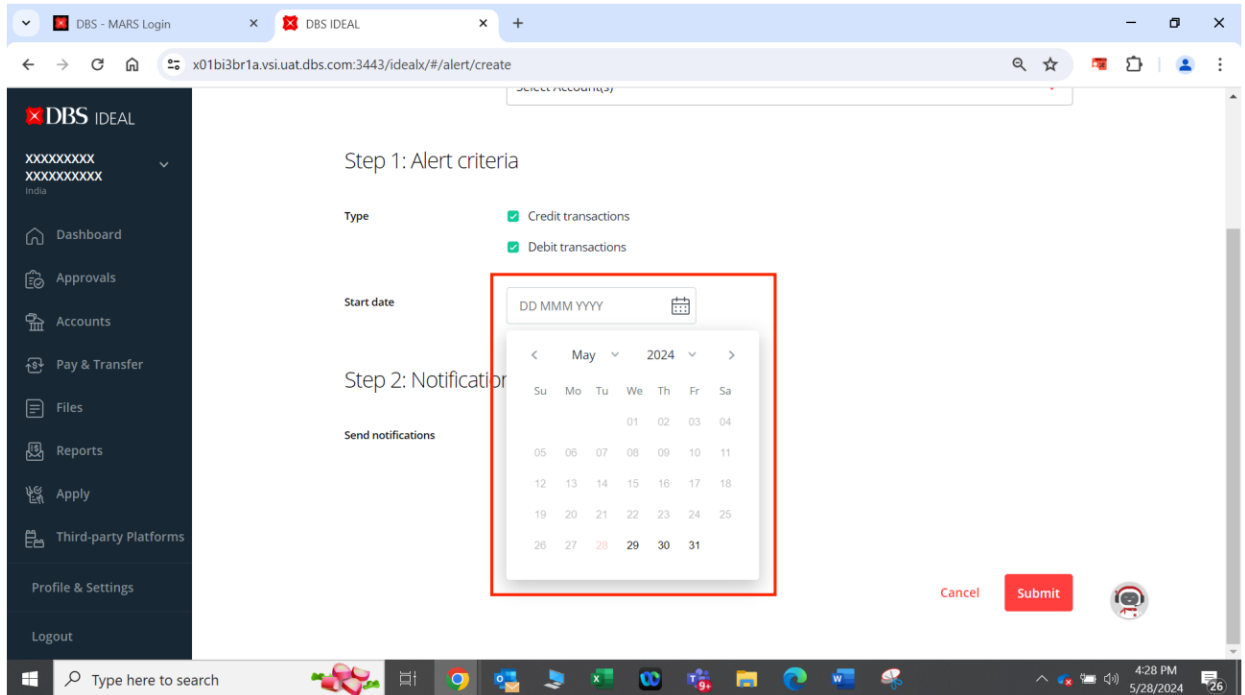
DBS - MARS Login
DBS IDEAL
x01bi3br1a.vsi.uat.dbs.com:3443/idealx/#/alert/create

DBS IDEAL
XXXXXXXXX
XXXXXXXXXX
India

Dashboard
Approvals
Accounts
Pay & Transfer
Files
Reports
Apply
Third-party Platforms
Profile & Settings
Logout

Select Account(s)

Step 1: Alert criteria

Type
Credit transactions
Debit transactions

Start date
DD MMM YYYY

May 2024

| Su | Mo | Tu | We | Th | Fr | Sa |
|---|---|---|---|---|---|---|
| | | | 01 | 02 | 03 | 04 |
| 05 | 06 | 07 | 08 | 09 | 10 | 11 |
| 12 | 13 | 14 | 15 | 16 | 17 | 18 |
| 19 | 20 | 21 | 22 | 23 | 24 | 25 |
| 26 | 27 | 28 | 29 | 30 | 31 | |

Step 2: Notificatio

Send notifications

Cancel
Submit

Type here to search
9+
4:28 PM
5/28/2024
26